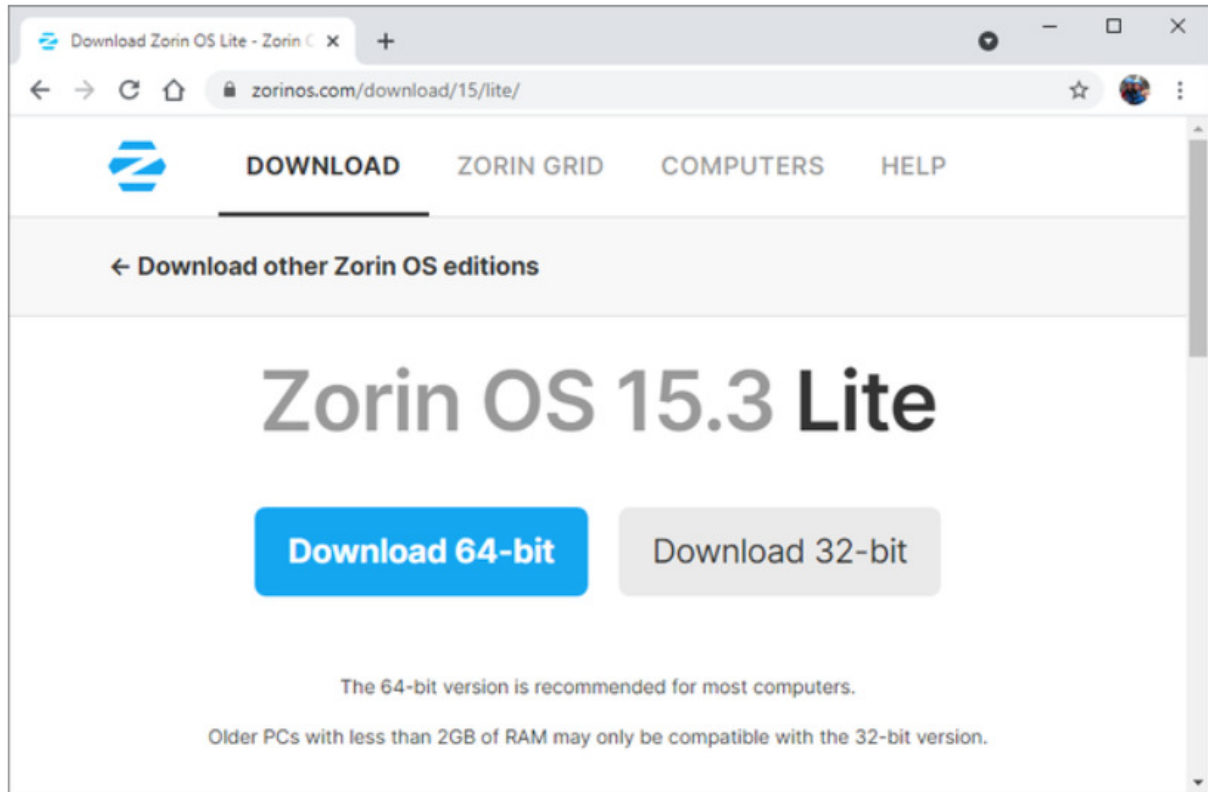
Download Zorin OS Lite - Zorin C ×
+
zorinos.com/download/15/lite/

DOWNLOAD
ZORIN GRID
COMPUTERS
HELP

← Download other Zorin OS editions

Zorin OS 15.3 Lite

Download 64-bit
Download 32-bit

The 64-bit version is recommended for most computers.

Older PCs with less than 2GB of RAM may only be compatible with the 32-bit version.